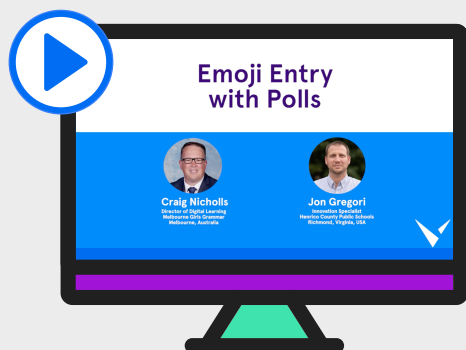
Emoji Entry with Polls

Craig Nicholls
Director of Digital Learning
Melbourne Girls Grammar
Melbourne, Australia

Jon Gregori
Innovation Specialist
Henrico County Public Schools
Richmond, Virginia, USA